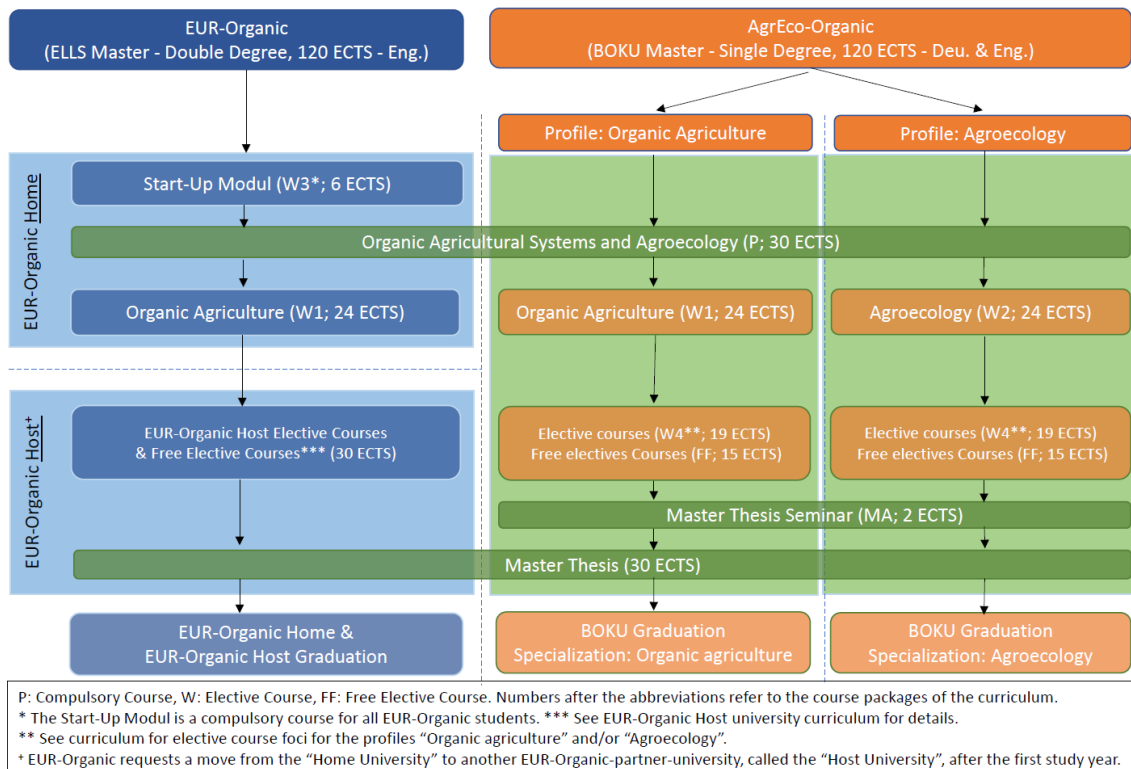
EUR-Organic
(ELLS Master - Double Degree, 120 ECTS - Eng.)

AgrEco-Organic
(BOKU Master - Single Degree, 120 ECTS - Deu. & Eng.)

Profile: Organic Agriculture

Profile: Agroecology

EUR-Organic Home

Start-Up Modul (W3*; 6 ECTS)

Organic Agricultural Systems and Agroecology (P; 30 ECTS)

Organic Agriculture (W1; 24 ECTS)

Organic Agriculture (W1; 24 ECTS)

Agroecology (W2; 24 ECTS)

EUR-Organic Host⁺

EUR-Organic Host Elective Courses & Free Elective Courses*** (30 ECTS)

Elective courses (W4**; 19 ECTS)
Free electives Courses (FF; 15 ECTS)

Elective courses (W4**; 19 ECTS)
Free electives Courses (FF; 15 ECTS)

Master Thesis Seminar (MA; 2 ECTS)

Master Thesis (30 ECTS)

EUR-Organic Home &
EUR-Organic Host Graduation

BOKU Graduation
Specialization: Organic agriculture

BOKU Graduation
Specialization: Agroecology

P: Compulsory Course, W: Elective Course, FF: Free Elective Course. Numbers after the abbreviations refer to the course packages of the curriculum.
* The Start-Up Modul is a compulsory course for all EUR-Organic students. *** See EUR-Organic Host university curriculum for details.
** See curriculum for elective course foci for the profiles “Organic agriculture” and/or “Agroecology”.
⁺ EUR-Organic requests a move from the “Home University” to another EUR-Organic-partner-university, called the “Host University”, after the first study year.